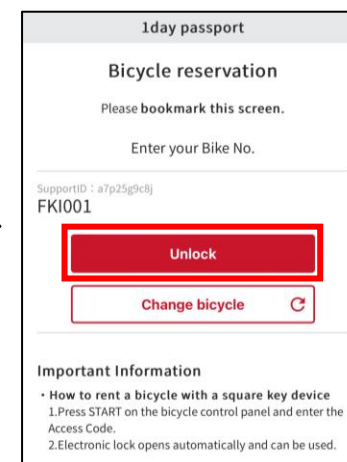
1day passport

Bicycle reservation

Please bookmark this screen.

Enter your Bike No.

SupportID：a7p25g9c8j
FKI001

Unlock

Change bicycle

Important Information

・How to rent a bicycle with a square key device
1.Press START on the bicycle control panel and enter the Access Code.
2.Electronic lock opens automatically and can be used.